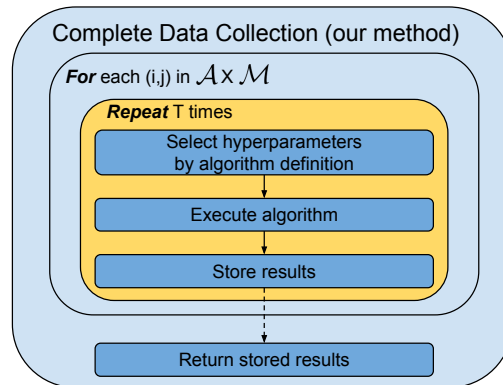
Complete Data Collection (our method)

*For* each (i,j) in $\mathcal{A} \times \mathcal{M}$

*Repeat* T times

Select hyperparameters by algorithm definition

Execute algorithm

Store results

Return stored results